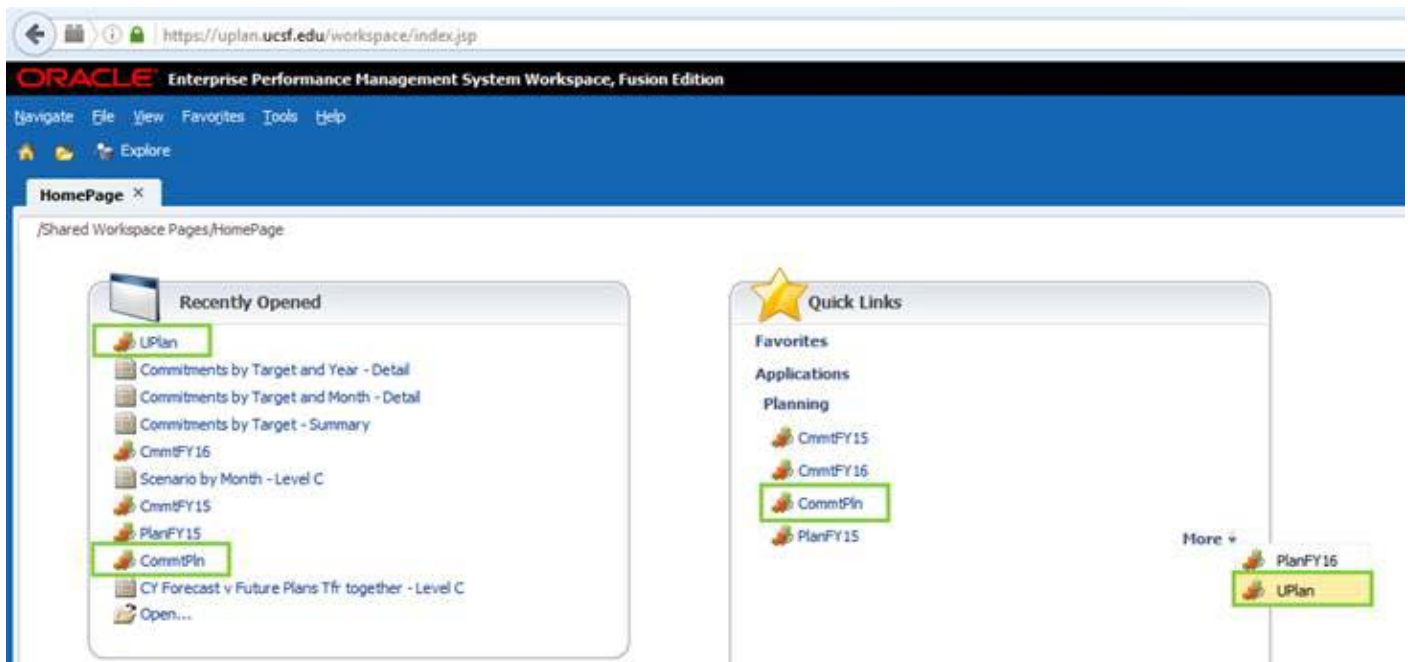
https://uplan.ucsf.edu/workspace/index.jsp

ORACLE Enterprise Performance Management System Workspace, Fusion Edition

Navigate File View Favorites Tools Help

Explore

HomePage ×

/Shared Workspace Pages/HomePage

Recently Opened

UPlan
Commitments by Target and Year - Detail
Commitments by Target and Month - Detail
Commitments by Target - Summary
CmmtFY16
Scenario by Month - Level C
CmmtFY15
PlanFY15
CommtPln
CY Forecast v Future Plans Tfr together - Level C
Open...

Quick Links

Favorites
Applications
Planning
CmmtFY15
CmmtFY16
CommtPln
PlanFY15

More
PlanFY16
UPlan